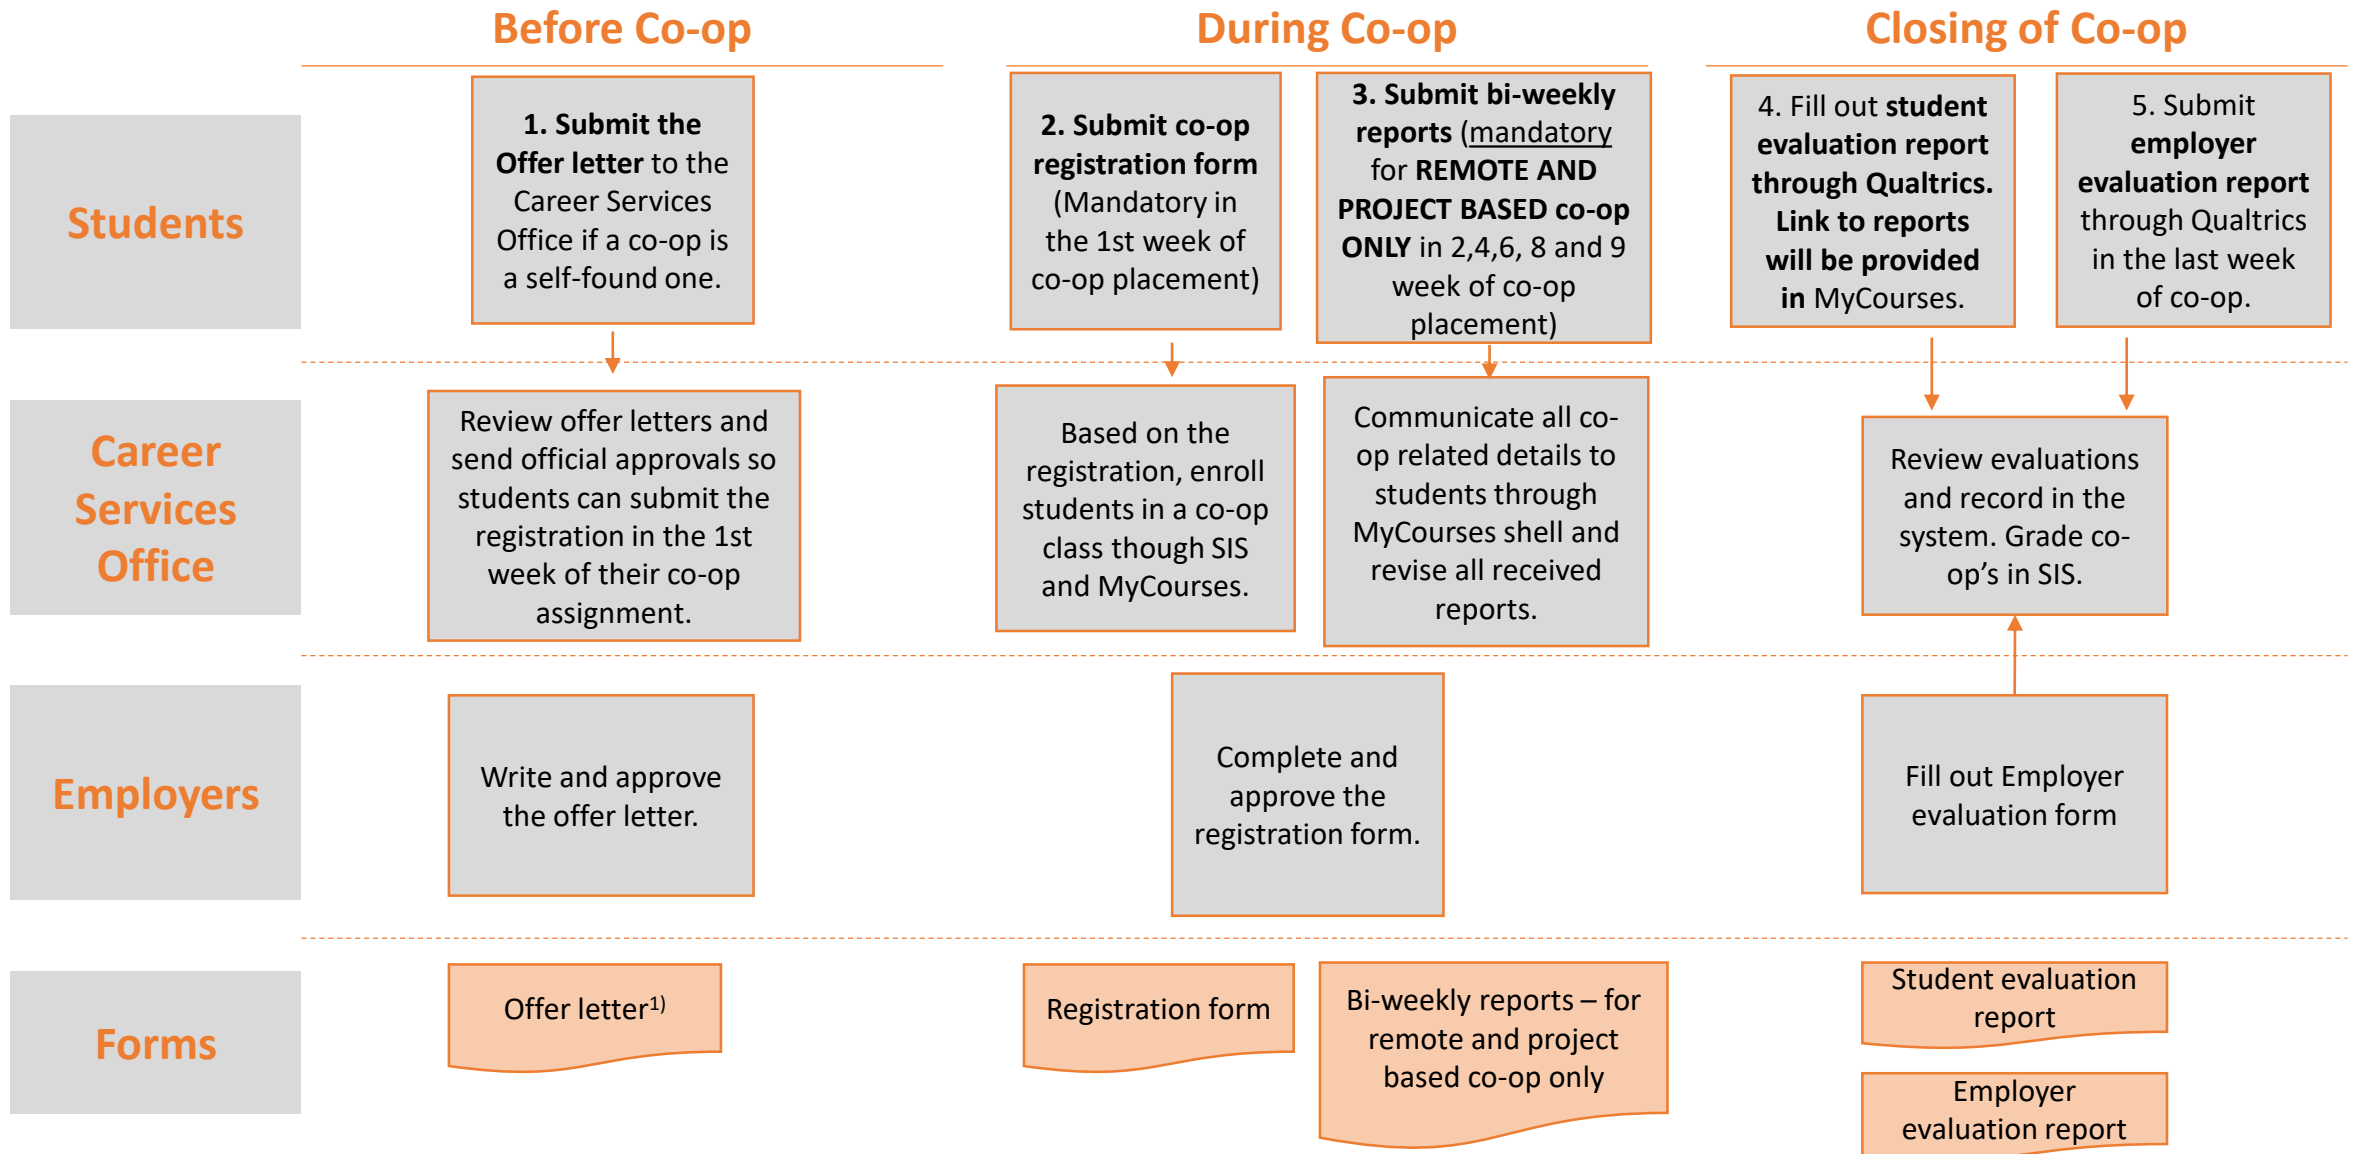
Before Co-op

During Co-op

Closing of Co-op

Students

1. Submit the Offer letter to the Career Services Office if a co-op is a self-found one.

2. Submit co-op registration form (Mandatory in the 1st week of co-op placement)

3. Submit bi-weekly reports (mandatory for REMOTE AND PROJECT BASED co-op ONLY in 2,4,6, 8 and 9 week of co-op placement)

4. Fill out student evaluation report through Qualtrics. Link to reports will be provided in MyCourses.

5. Submit employer evaluation report through Qualtrics in the last week of co-op.

Career Services Office

Review offer letters and send official approvals so students can submit the registration in the 1st week of their co-op assignment.

Based on the registration, enroll students in a co-op class though SIS and MyCourses.

Communicate all co-op related details to students through MyCourses shell and revise all received reports.

Review evaluations and record in the system. Grade co-op's in SIS.

Employers

Write and approve the offer letter.

Complete and approve the registration form.

Fill out Employer evaluation form

Forms

Offer letter$^{1)}$

Registration form

Bi-weekly reports – for remote and project based co-op only

Student evaluation report

Employer evaluation report